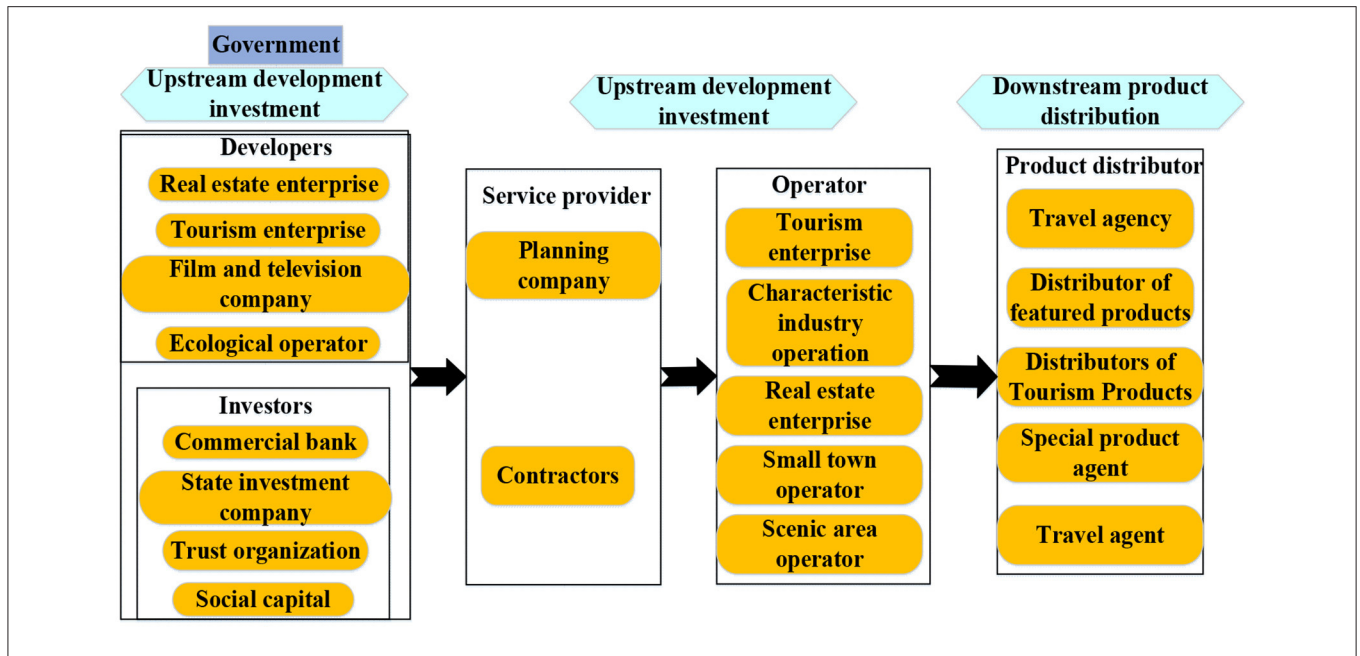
Government

Upstream development investment

Developers
Real estate enterprise
Tourism enterprise
Film and television company
Ecological operator

Investors
Commercial bank
State investment company
Trust organization
Social capital

Service provider
Planning company
Contractors

Upstream development investment

Operator
Tourism enterprise
Characteristic industry operation
Real estate enterprise
Small town operator
Scenic area operator

Downstream product distribution

Product distributor
Travel agency
Distributor of featured products
Distributors of Tourism Products
Special product agent
Travel agent